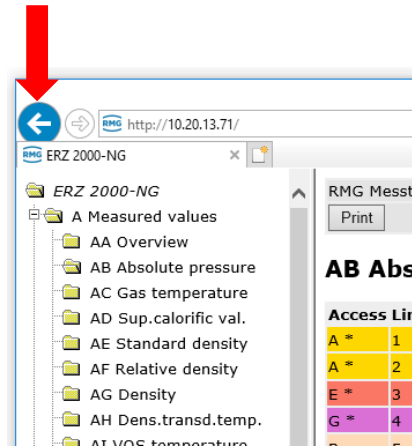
RMG http://10.20.13.71/

RMG ERZ 2000-NG ×

ERZ 2000-NG
A Measured values
AA Overview
AB Absolute pressure
AC Gas temperature
AD Sup.calorific val.
AE Standard density
AF Relative density
AG Density
AH Dens.transd.temp.
AI VOS temperature

RMG Messt
Print

AB Abs

| Access Li |
|---|
| A * 1 |
| A * 2 |
| E * 3 |
| G * 4 |